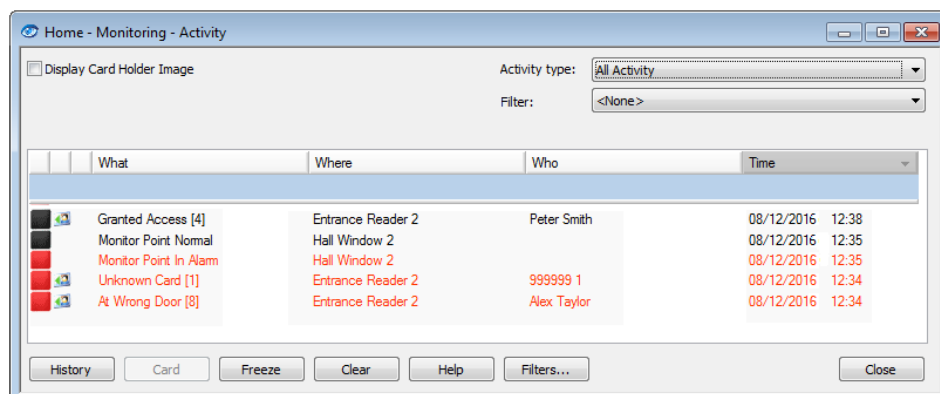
Home - Monitoring - Activity

Display Card Holder Image

Activity type: All Activity

Filter: <None>

| | What | Where | Who | Time |
|---|---|---|---|---|
| | Granted Access [4] | Entrance Reader 2 | Peter Smith | 08/12/2016 12:38 |
| | Monitor Point Normal | Hall Window 2 | | 08/12/2016 12:35 |
| | Monitor Point In Alarm | Hall Window 2 | | 08/12/2016 12:35 |
| | Unknown Card [1] | Entrance Reader 2 | 999999 1 | 08/12/2016 12:34 |
| | At Wrong Door [8] | Entrance Reader 2 | Alex Taylor | 08/12/2016 12:34 |

History Card Freeze Clear Help Filters... Close